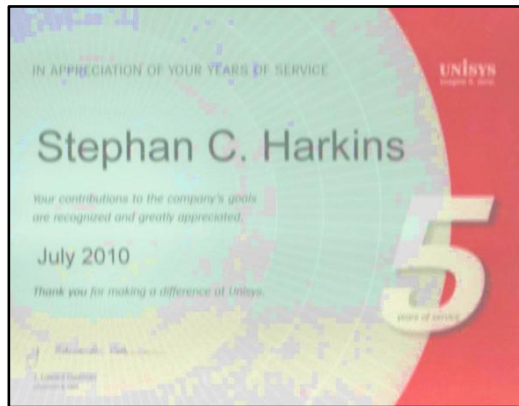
IN APPRECIATION OF YOUR YEARS OF SERVICE

UNISYS
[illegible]

Stephan C. Harkins

Your contributions to the company's goals are recognized and greatly appreciated.

July 2010

Thank you for making a difference at Unisys.

5
years of service

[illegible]
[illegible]